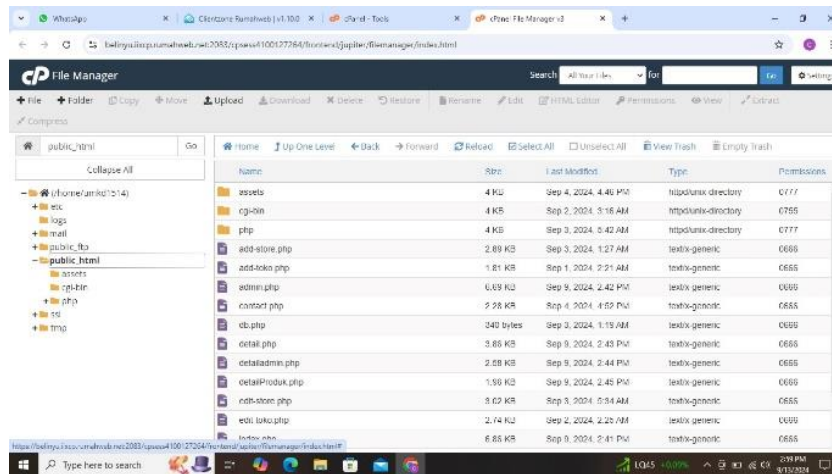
WhatsApp | Clientzone Rumahweb | v1.10.0 | cPanel - Tools | cPanel File Manager v3

belinyu.lixsp.rumahweb.net:2083/cpsess4100127264/frontend/jupiter/filemanager/index.html

cP File Manager

Search All Your Files for Go Settings

+ File + Folder Copy Move Upload Download Delete Restore Rename Edit HTML Editor Permissions View Extract Compress

public_html Go

Collapse All

- (/home/amkd1514)
+ etc
logs
+ mail
+ public_ftp
- public_html
assets
cgi-bin
+ php
+ ssl
+ tmp

Home Up One Level Back Forward Reload Select All Unselect All View Trash Empty Trash

| Name | Size | Last Modified | Type | Permissions |
|---|---|---|---|---|
| assets | 4 KB | Sep 4, 2024, 4:40 PM | httpd/unix-directory | 0777 |
| cgi-bin | 4 KB | Sep 2, 2024, 3:16 AM | httpd/unix-directory | 0755 |
| php | 4 KB | Sep 3, 2024, 5:42 AM | httpd/unix-directory | 0777 |
| add-store.php | 2.89 KB | Sep 3, 2024, 1:27 AM | text/x-generic | 0666 |
| add-toko.php | 1.81 KB | Sep 1, 2024, 2:21 AM | text/x-generic | 0666 |
| admin.php | 6.69 KB | Sep 9, 2024, 2:42 PM | text/x-generic | 0666 |
| contact.php | 2.28 KB | Sep 4, 2024, 4:52 PM | text/x-generic | 0666 |
| db.php | 340 bytes | Sep 3, 2024, 1:19 AM | text/x-generic | 0666 |
| detail.php | 3.86 KB | Sep 9, 2024, 2:43 PM | text/x-generic | 0666 |
| detailadmin.php | 2.68 KB | Sep 9, 2024, 2:44 PM | text/x-generic | 0666 |
| detailProduk.php | 1.36 KB | Sep 9, 2024, 2:45 PM | text/x-generic | 0666 |
| edit-store.php | 3.02 KB | Sep 3, 2024, 3:34 AM | text/x-generic | 0666 |
| edit-toko.php | 2.74 KB | Sep 2, 2024, 2:25 AM | text/x-generic | 0666 |
| index.php | 6.86 KB | Sep 9, 2024, 2:41 PM | text/x-generic | 0666 |

https://belinyu.lixsp.rumahweb.net:2083/cpsess4100127264/frontend/jupiter/filemanager/index.html#

Type here to search

LQ45 +0.09%

2:59 PM 9/13/2024